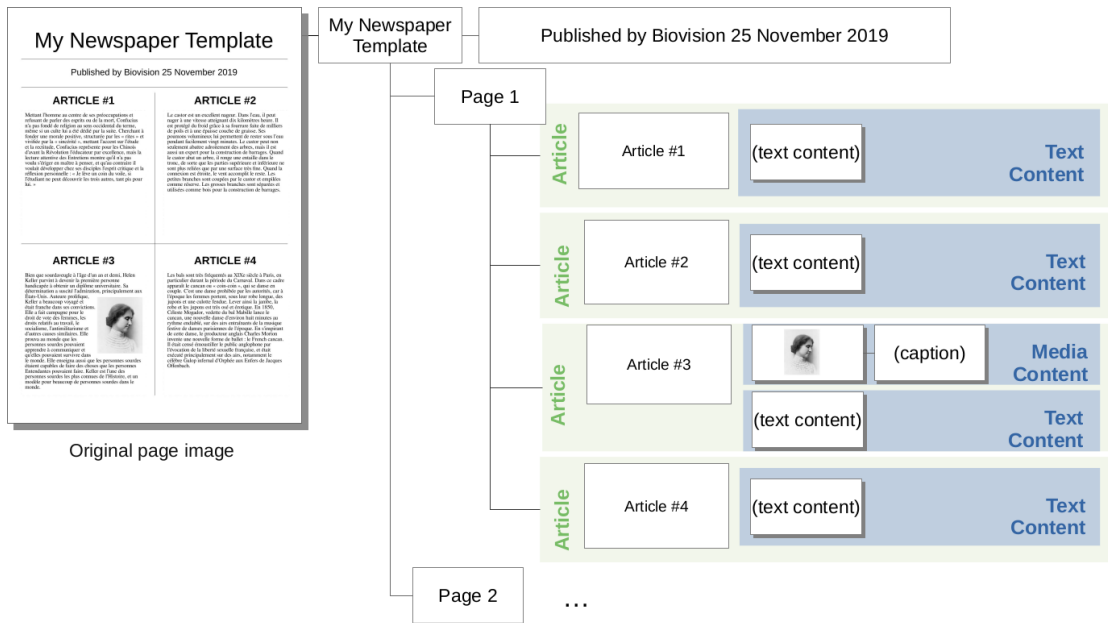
My Newspaper Template

Published by Biovision 25 November 2019

ARTICLE #1

ARTICLE #2

ARTICLE #3

ARTICLE #4

Original page image

My Newspaper Template

Published by Biovision 25 November 2019

Page 1

Article

Article #1

(text content)

Text Content

Article

Article #2

(text content)

Text Content

Article

Article #3

(caption)

Media Content

(text content)

Text Content

Article

Article #4

(text content)

Text Content

Page 2

...